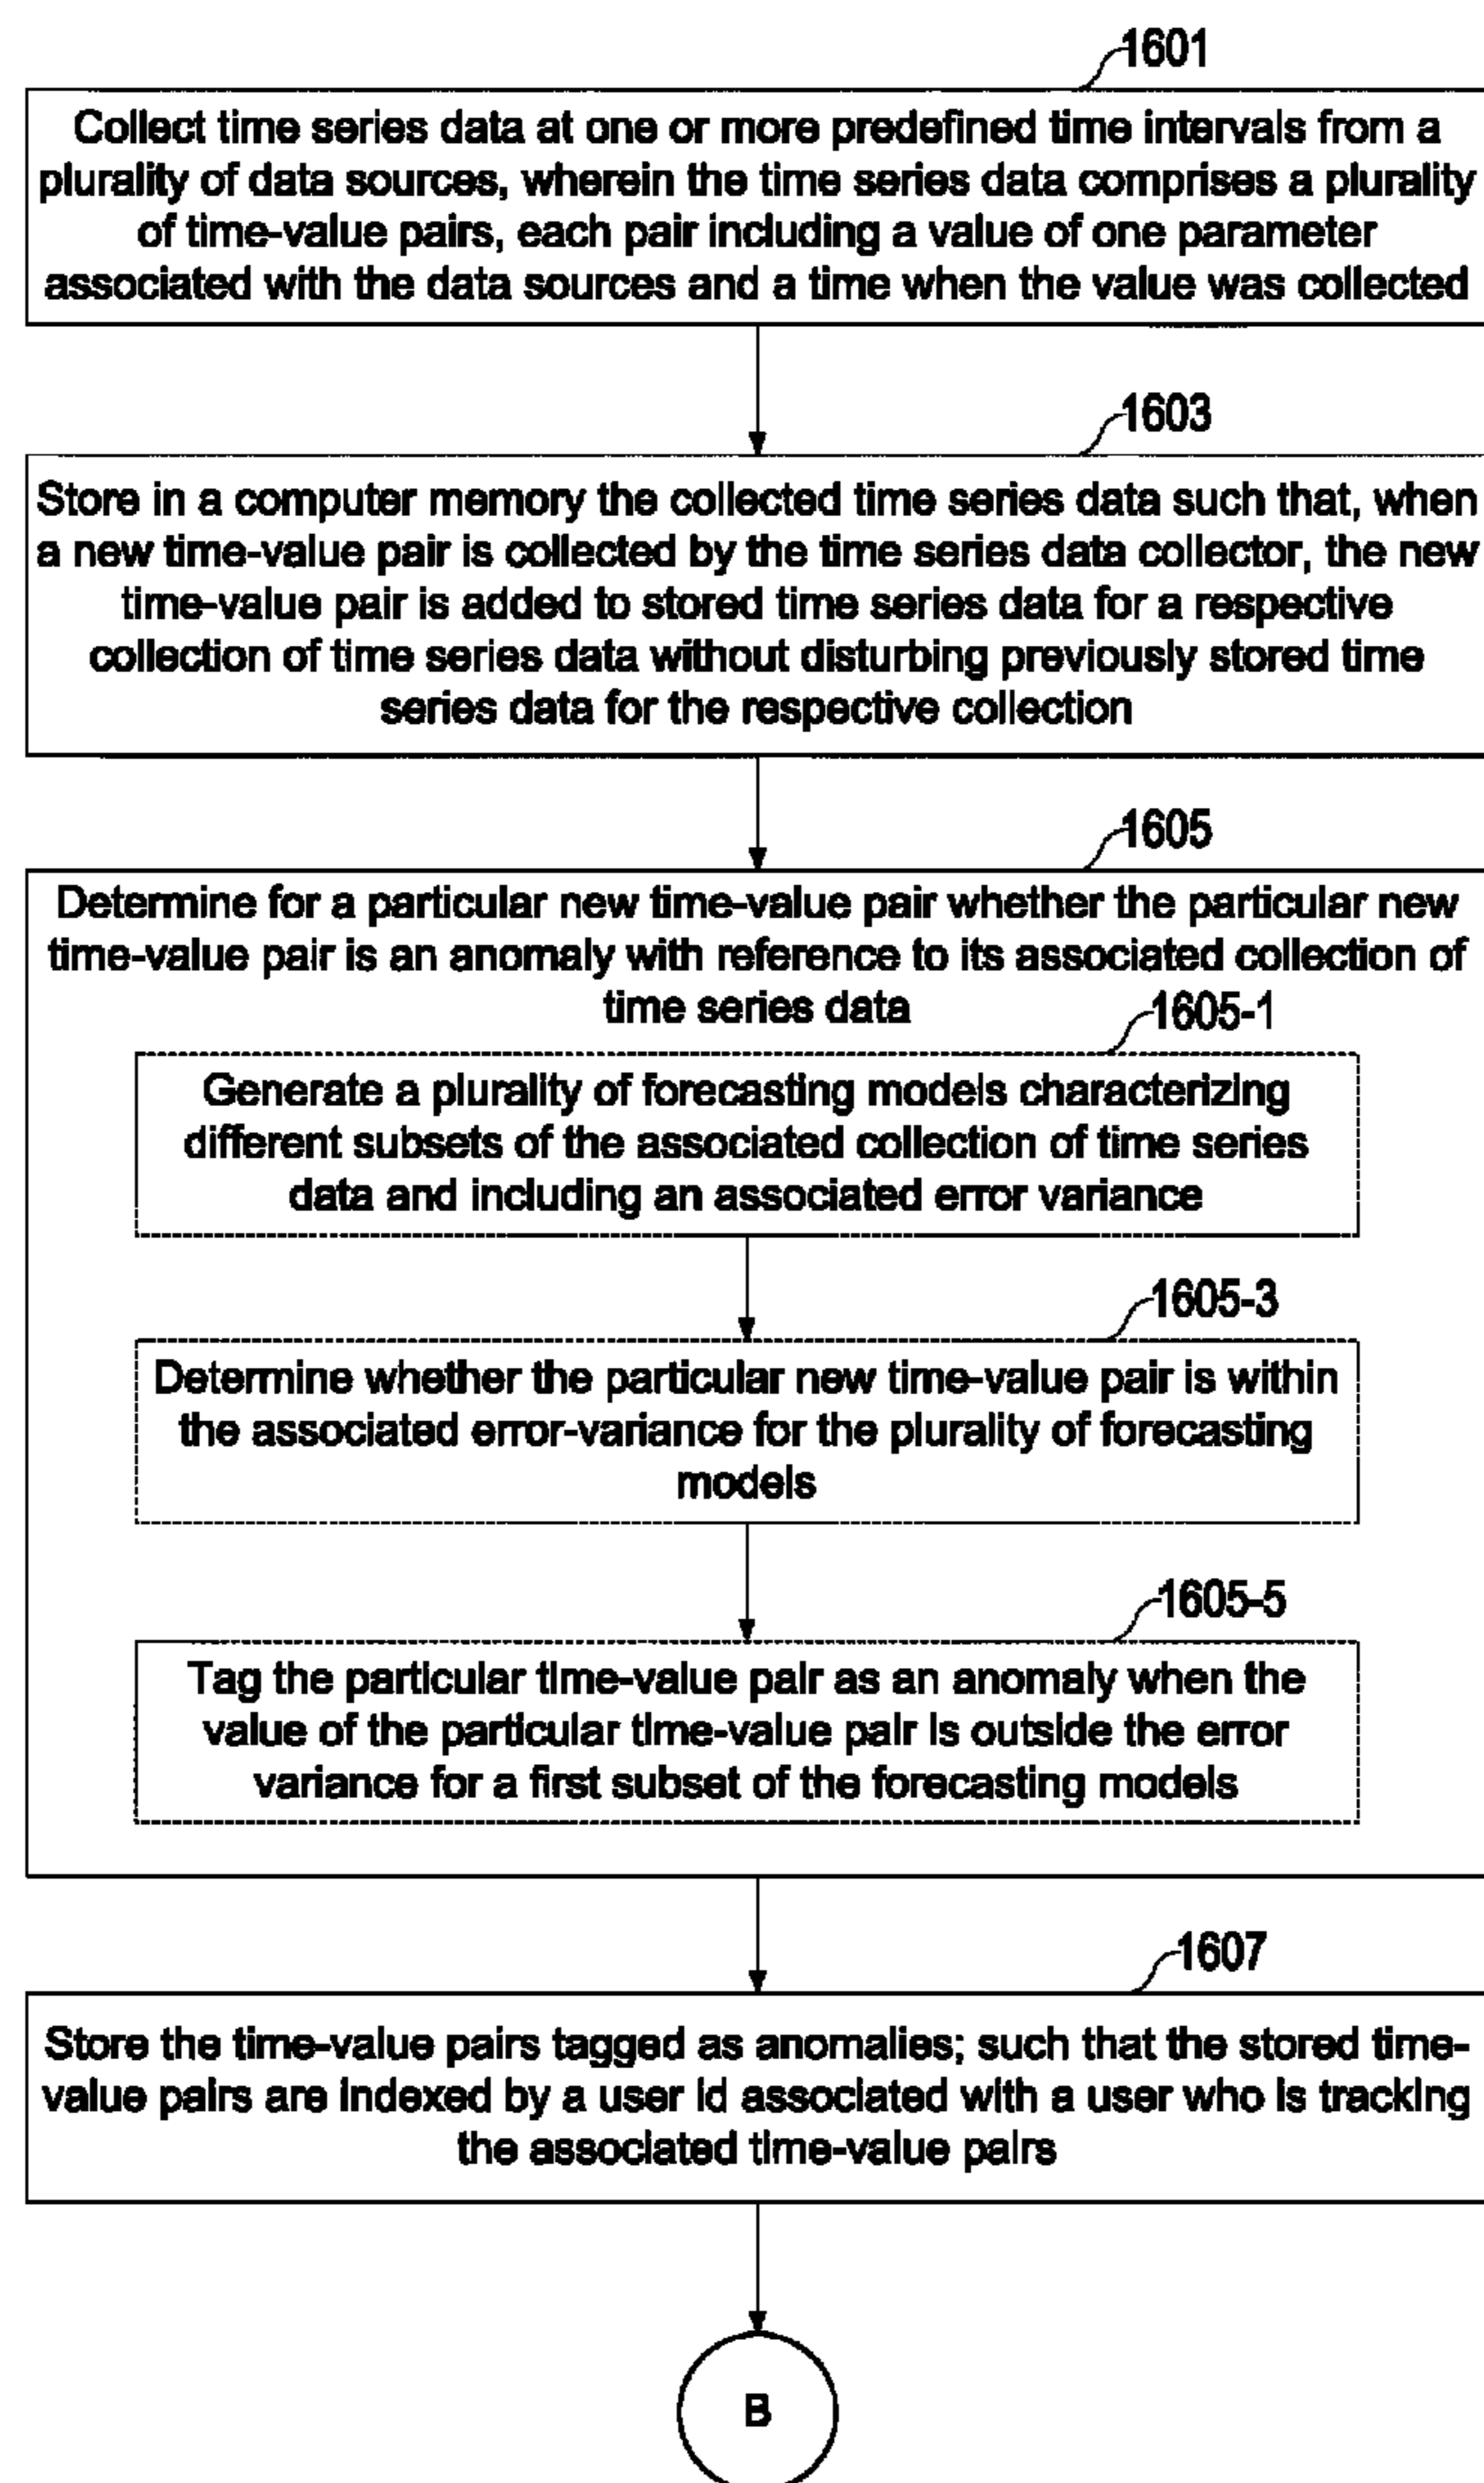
1601

Collect time series data at one or more predefined time intervals from a plurality of data sources, wherein the time series data comprises a plurality of time-value pairs, each pair including a value of one parameter associated with the data sources and a time when the value was collected

1603

Store in a computer memory the collected time series data such that, when a new time-value pair is collected by the time series data collector, the new time-value pair is added to stored time series data for a respective collection of time series data without disturbing previously stored time series data for the respective collection

1605

Determine for a particular new time-value pair whether the particular new time-value pair is an anomaly with reference to its associated collection of time series data

1605-1

Generate a plurality of forecasting models characterizing different subsets of the associated collection of time series data and including an associated error variance

1605-3

Determine whether the particular new time-value pair is within the associated error-variance for the plurality of forecasting models

1605-5

Tag the particular time-value pair as an anomaly when the value of the particular time-value pair is outside the error variance for a first subset of the forecasting models

1607

Store the time-value pairs tagged as anomalies; such that the stored time-value pairs are indexed by a user id associated with a user who is tracking the associated time-value pairs

B